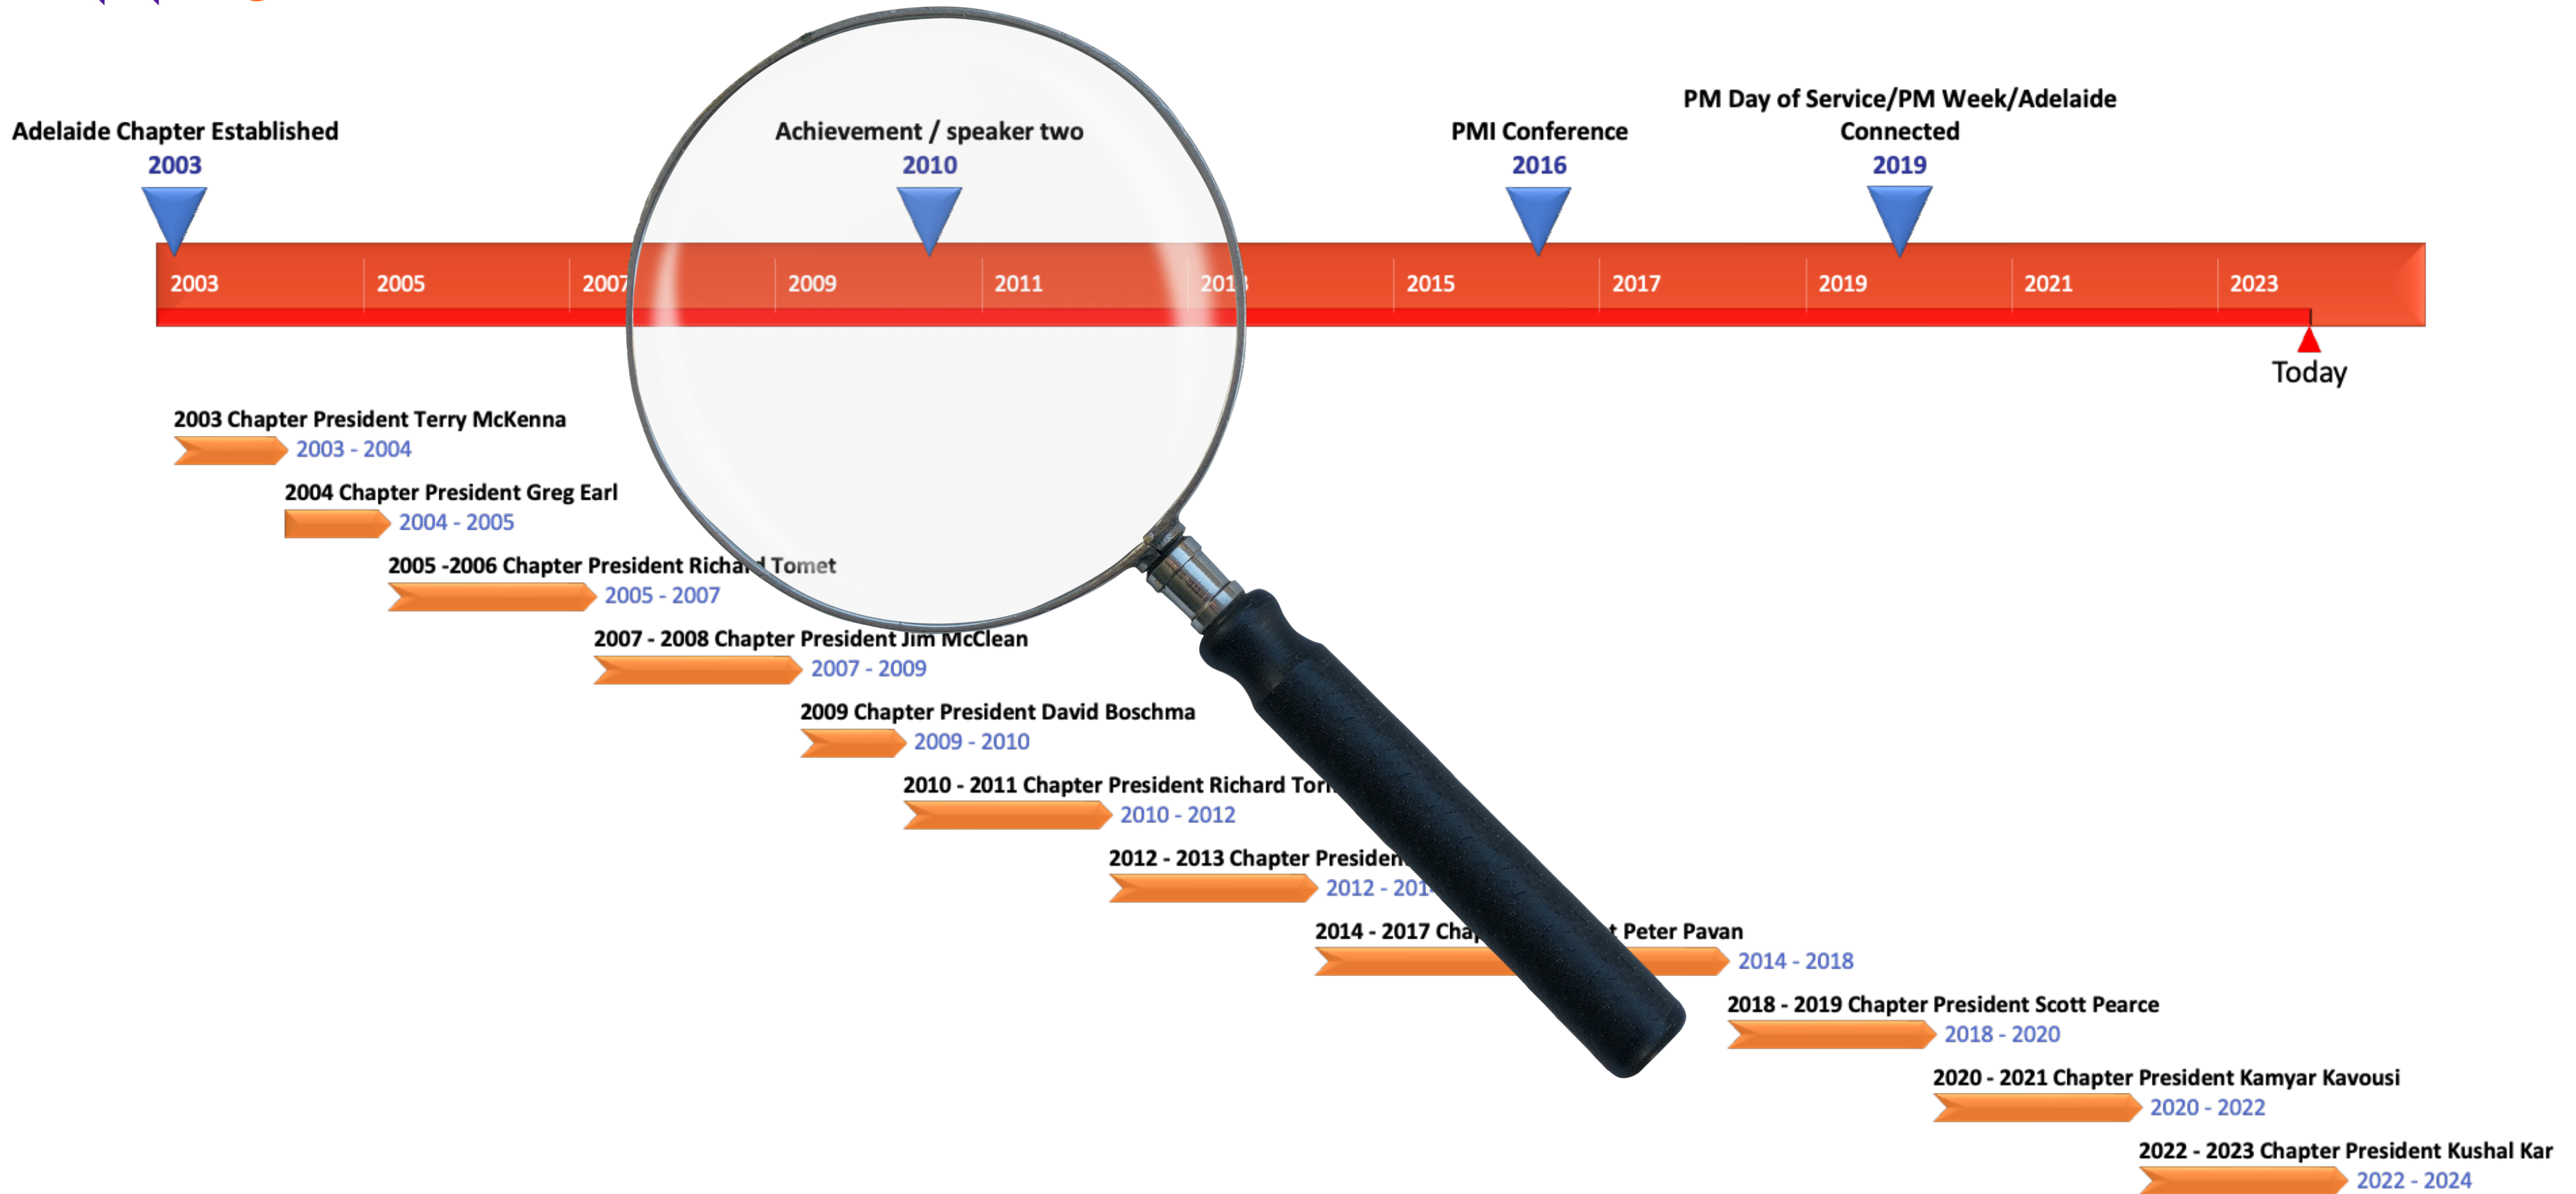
Adelaide Chapter Established
2003

Achievement / speaker two
2010

PMI Conference
2016

PM Day of Service/PM Week/Adelaide Connected
2019

2003 2005 2007 2009 2011 201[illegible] 2015 2017 2019 2021 2023

Today

2003 Chapter President Terry McKenna
2003 - 2004

2004 Chapter President Greg Earl
2004 - 2005

2005 -2006 Chapter President Richa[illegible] Tomet
2005 - 2007

2007 - 2008 Chapter President Jim McClean
2007 - 2009

2009 Chapter President David Boschma
2009 - 2010

2010 - 2011 Chapter President Richard Tor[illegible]
2010 - 2012

2012 - 2013 Chapter Presiden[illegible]
2012 - 201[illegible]

2014 - 2017 Cha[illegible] Peter Pavan
2014 - 2018

2018 - 2019 Chapter President Scott Pearce
2018 - 2020

2020 - 2021 Chapter President Kamyar Kavousi
2020 - 2022

2022 - 2023 Chapter President Kushal Kar
2022 - 2024